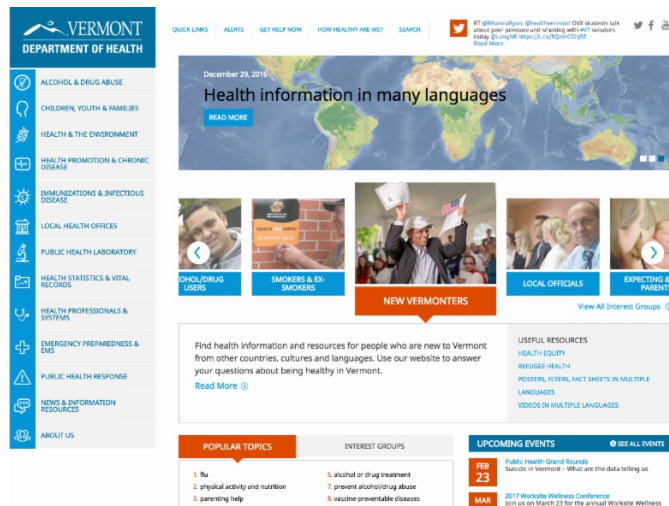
VERMONT
DEPARTMENT OF HEALTH

ALCOHOL & DRUG ABUSE
CHILDREN, YOUTH & FAMILIES
HEALTH & THE ENVIRONMENT
HEALTH PROMOTION & CHRONIC DISEASE
IMMUNIZATIONS & INFECTIOUS DISEASE
LOCAL HEALTH OFFICES
PUBLIC HEALTH LABORATORY
HEALTH STATISTICS & VITAL RECORDS
HEALTH PROFESSIONALS & SYSTEMS
EMERGENCY PREPAREDNESS & EMS
PUBLIC HEALTH RESPONSE
NEWS & INFORMATION RESOURCES
ABOUT US

QUICK LINKS ALERTS GET HELP NOW HOW HEALTHY ARE WE? SEARCH

RT @HannaRyan: @healthvermont OWX students talk about peer pressure and smoking with #VT senators today @LungNE https://t.co/5QxmC5hjRZ
Read More

December 29, 2016
Health information in many languages
READ MORE

OHOL/DRUG USERS
SMOKERS & EX-SMOKERS
NEW VERMONTERS
LOCAL OFFICIALS
EXPECTING & PARENT
View All Interest Groups

Find health information and resources for people who are new to Vermont from other countries, cultures and languages. Use our website to answer your questions about being healthy in Vermont.
Read More

USEFUL RESOURCES
HEALTH EQUITY
REFUGEE HEALTH
POSTERS, FLYERS, FACT SHEETS IN MULTIPLE LANGUAGES
VIDEOS IN MULTIPLE LANGUAGES

POPULAR TOPICS
INTEREST GROUPS
1. flu
2. physical activity and nutrition
3. parenting help
6. alcohol or drug treatment
7. prevent alcohol/drug abuse
8. vaccine-preventable diseases

UPCOMING EVENTS
SEE ALL EVENTS
FEB 23
Public Health Grand Rounds
Suicide in Vermont – What are the data telling us
MAR
2017 Worksite Wellness Conference
Join us on March 23 for the annual Worksite Wellness